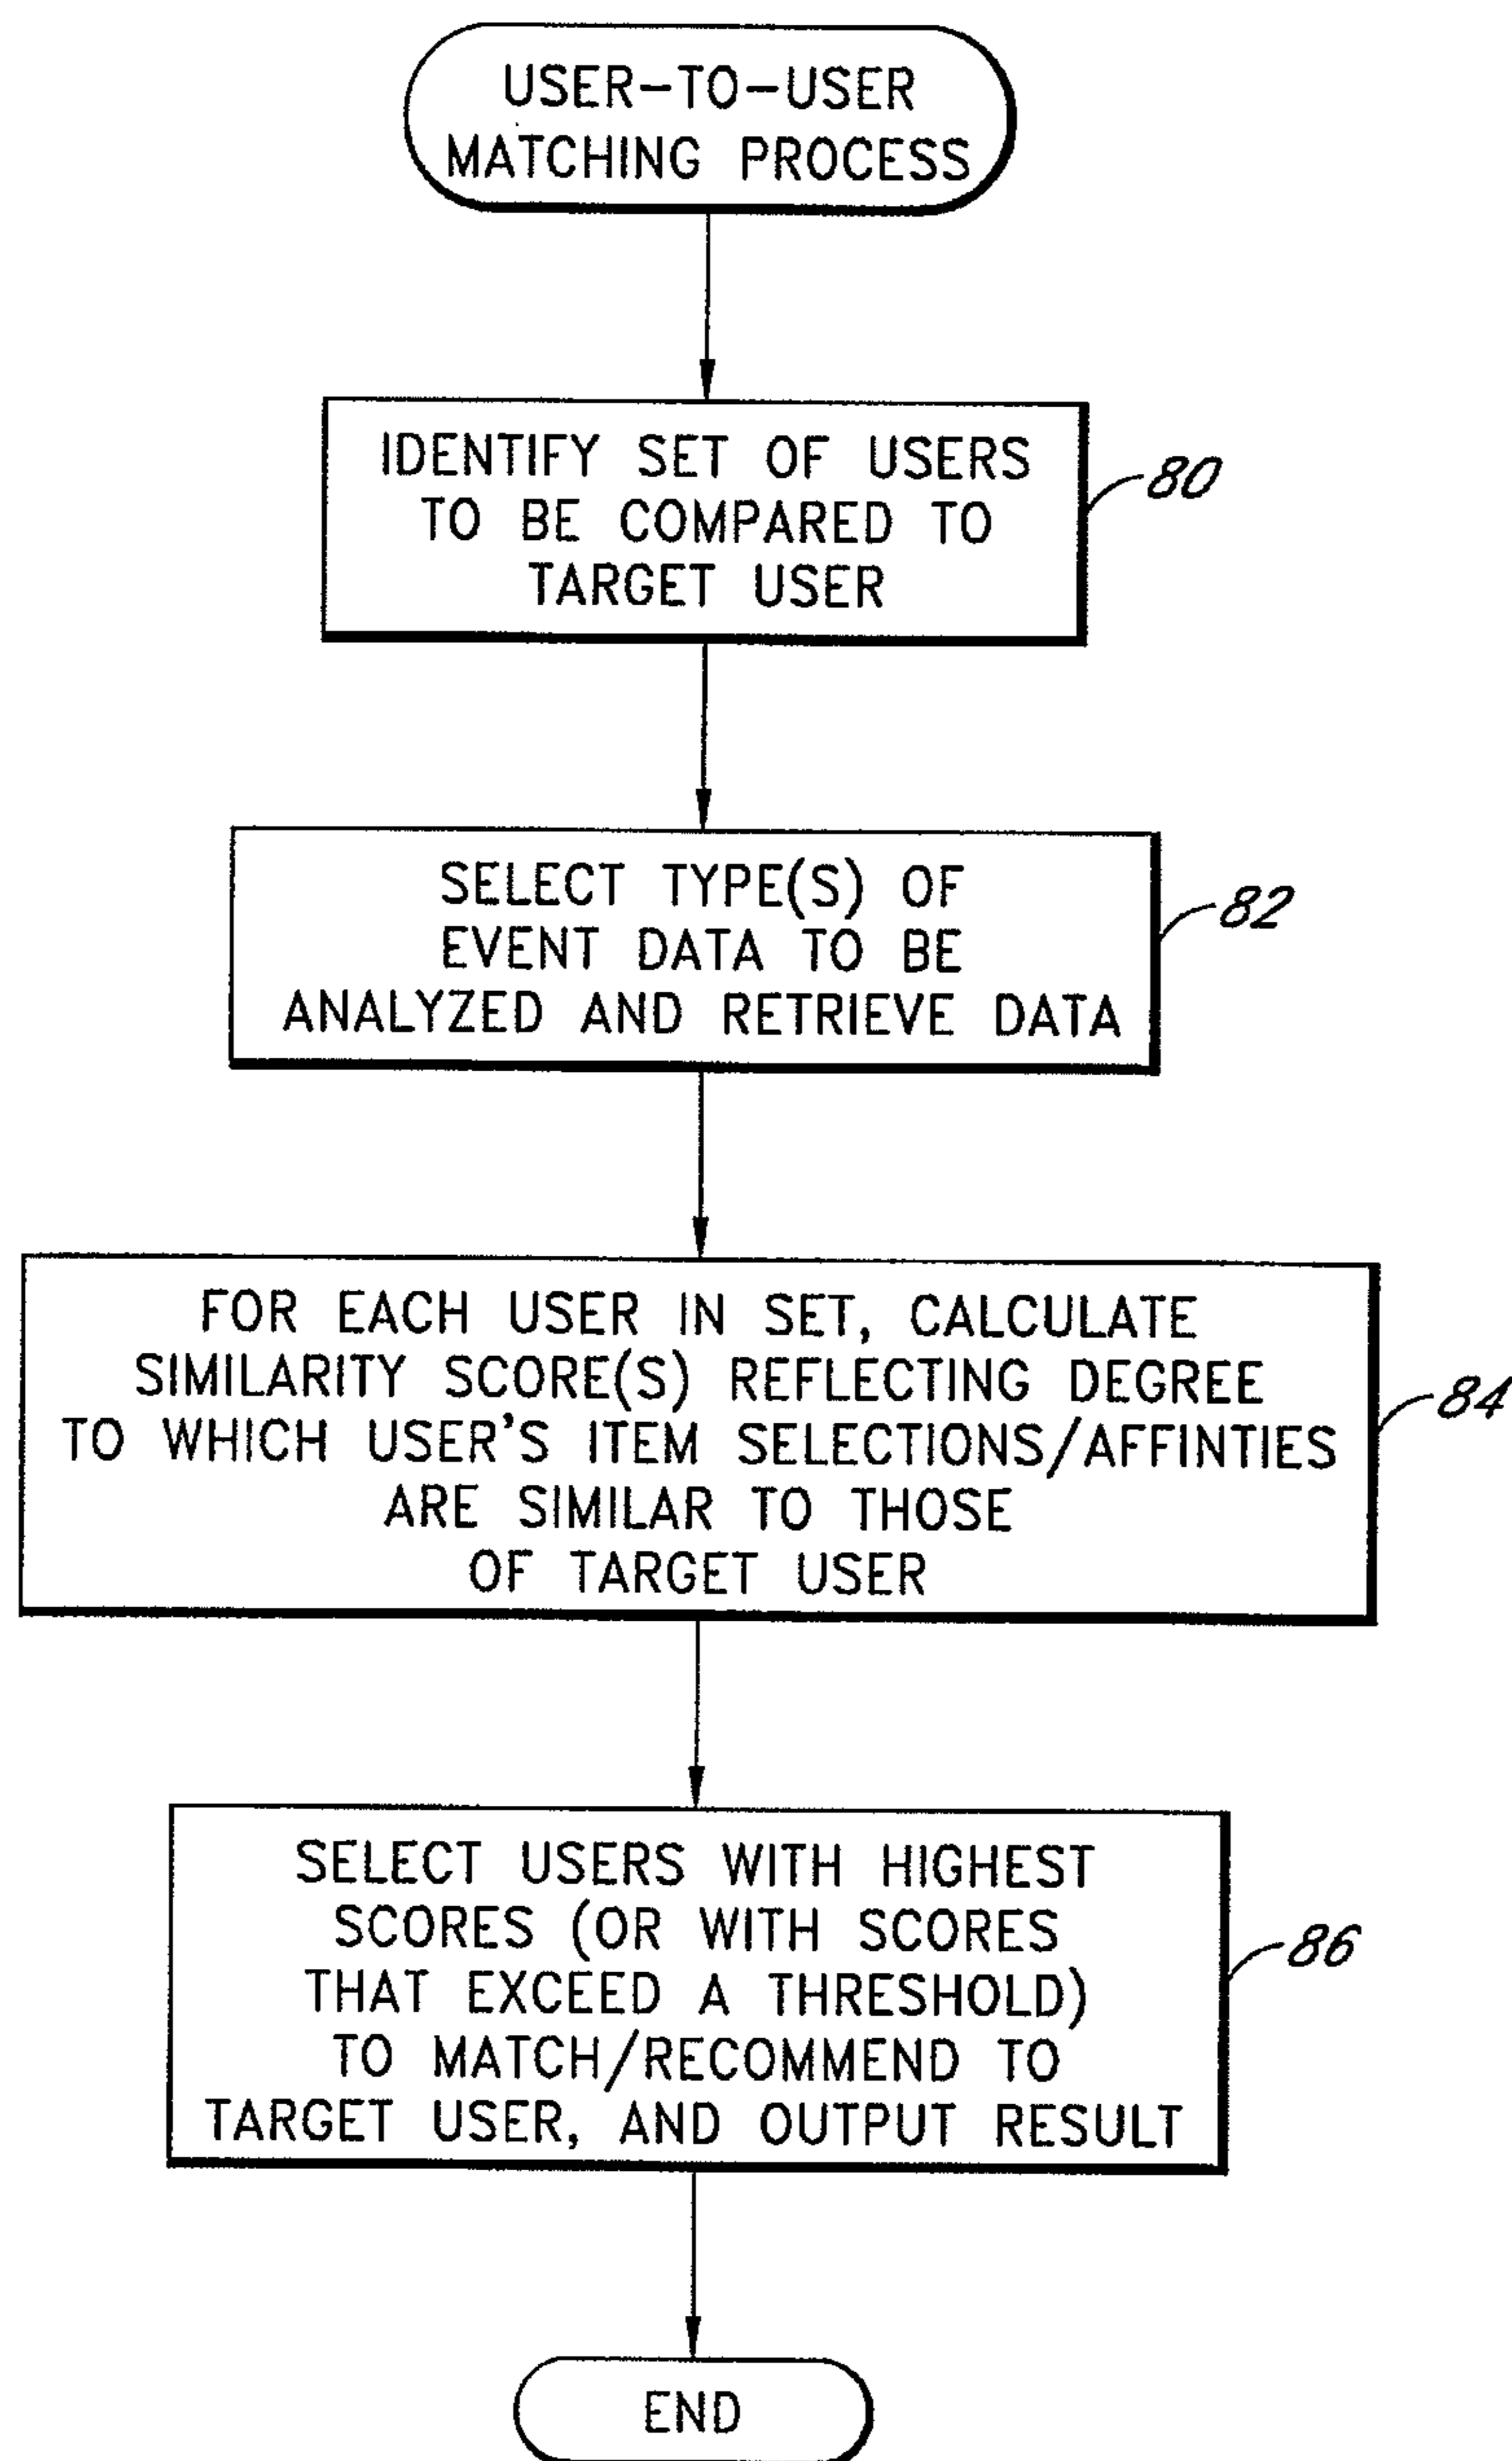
USER–TO–USER MATCHING PROCESS

IDENTIFY SET OF USERS TO BE COMPARED TO TARGET USER

80

SELECT TYPE(S) OF EVENT DATA TO BE ANALYZED AND RETRIEVE DATA

82

FOR EACH USER IN SET, CALCULATE SIMILARITY SCORE(S) REFLECTING DEGREE TO WHICH USER'S ITEM SELECTIONS/AFFINTIES ARE SIMILAR TO THOSE OF TARGET USER

84

SELECT USERS WITH HIGHEST SCORES (OR WITH SCORES THAT EXCEED A THRESHOLD) TO MATCH/RECOMMEND TO TARGET USER, AND OUTPUT RESULT

86

END